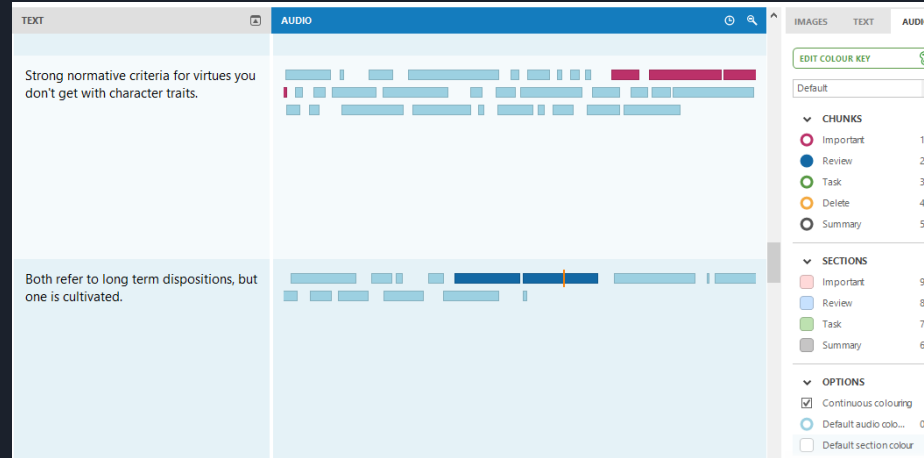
TEXT

AUDIO

IMAGES TEXT AUDI

EDIT COLOUR KEY

Default

Strong normative criteria for virtues you don't get with character traits.

Both refer to long term dispositions, but one is cultivated.

CHUNKS

Important 1

Review 2

Task 3

Delete 4

Summary 5

SECTIONS

Important 9

Review 8

Task 7

Summary 6

OPTIONS

Continuous colouring

Default audio colo... 0

Default section colour